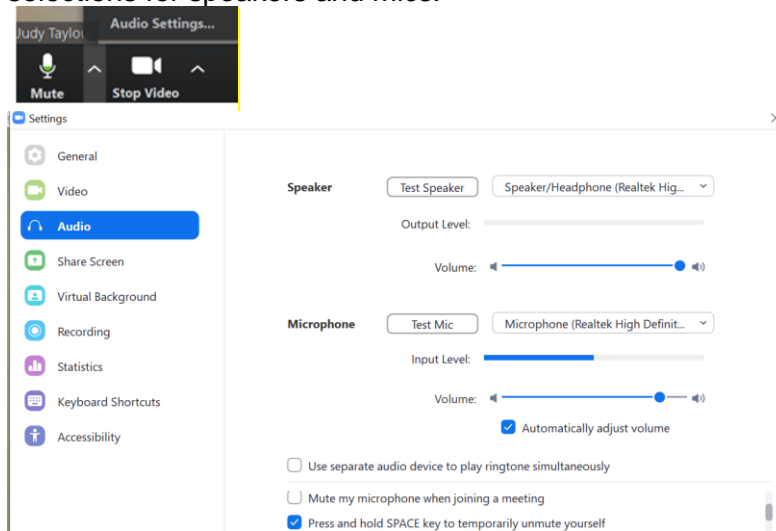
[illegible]

Judy Taylo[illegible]

Audio Settings...

Mute

Stop Video

Settings

General

Video

Audio

Share Screen

Virtual Background

Recording

Statistics

Keyboard Shortcuts

Accessibility

Speaker

Test Speaker

Speaker/Headphone (Realtek Hig...

Output Level:

Volume:

Microphone

Test Mic

Microphone (Realtek High Definit...

Input Level:

Volume:

Automatically adjust volume

Use separate audio device to play ringtone simultaneously

Mute my microphone when joining a meeting

Press and hold SPACE key to temporarily unmute yourself